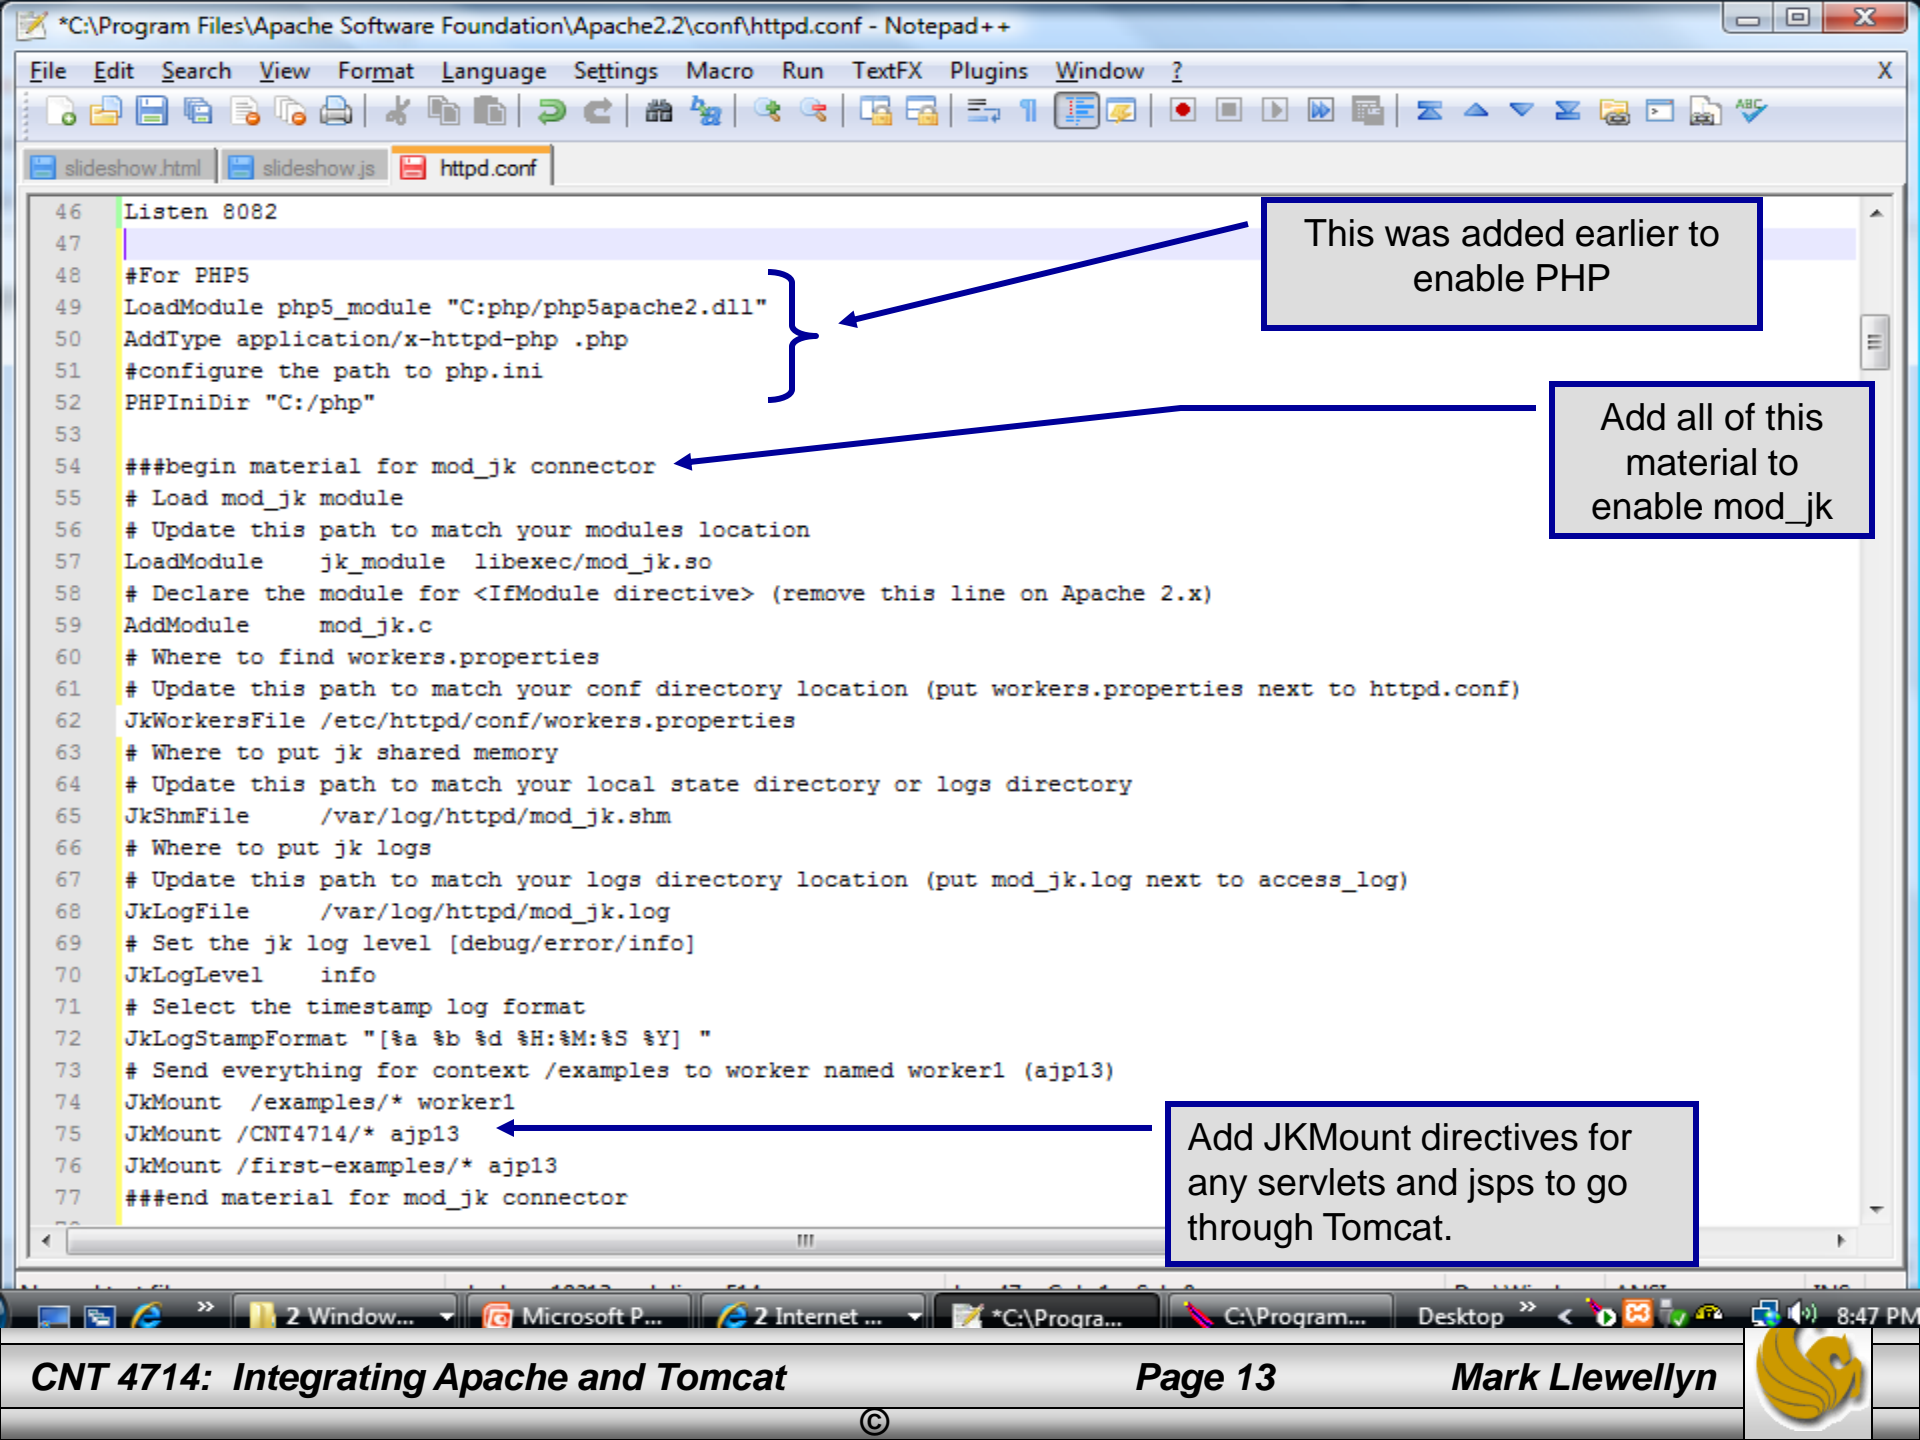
*C:\Program Files\Apache Software Foundation\Apache2.2\conf\httpd.conf - Notepad++

File Edit Search View Format Language Settings Macro Run TextFX Plugins Window ? X

slideshow.html slideshow.js httpd.conf

46 Listen 8082
47
48 #For PHP5
49 LoadModule php5_module "C:php/php5apache2.dll"
50 AddType application/x-httpd-php .php
51 #configure the path to php.ini
52 PHPIniDir "C:/php"
53
54 ###begin material for mod_jk connector
55 # Load mod_jk module
56 # Update this path to match your modules location
57 LoadModule jk_module libexec/mod_jk.so
58 # Declare the module for <IfModule directive> (remove this line on Apache 2.x)
59 AddModule mod_jk.c
60 # Where to find workers.properties
61 # Update this path to match your conf directory location (put workers.properties next to httpd.conf)
62 JkWorkersFile /etc/httpd/conf/workers.properties
63 # Where to put jk shared memory
64 # Update this path to match your local state directory or logs directory
65 JkShmFile /var/log/httpd/mod_jk.shm
66 # Where to put jk logs
67 # Update this path to match your logs directory location (put mod_jk.log next to access_log)
68 JkLogFile /var/log/httpd/mod_jk.log
69 # Set the jk log level [debug/error/info]
70 JkLogLevel info
71 # Select the timestamp log format
72 JkLogStampFormat "[%a %b %d %H:%M:%S %Y] "
73 # Send everything for context /examples to worker named worker1 (ajp13)
74 JkMount /examples/* worker1
75 JkMount /CNT4714/* ajp13
76 JkMount /first-examples/* ajp13
77 ###end material for mod_jk connector

This was added earlier to enable PHP

Add all of this material to enable mod_jk

Add JKMount directives for any servlets and jsps to go through Tomcat.

2 Window... Microsoft P... 2 Internet ... *C:\Progra... C:\Program... Desktop 8:47 PM

CNT 4714: Integrating Apache and Tomcat Page 13 Mark Llewellyn
©